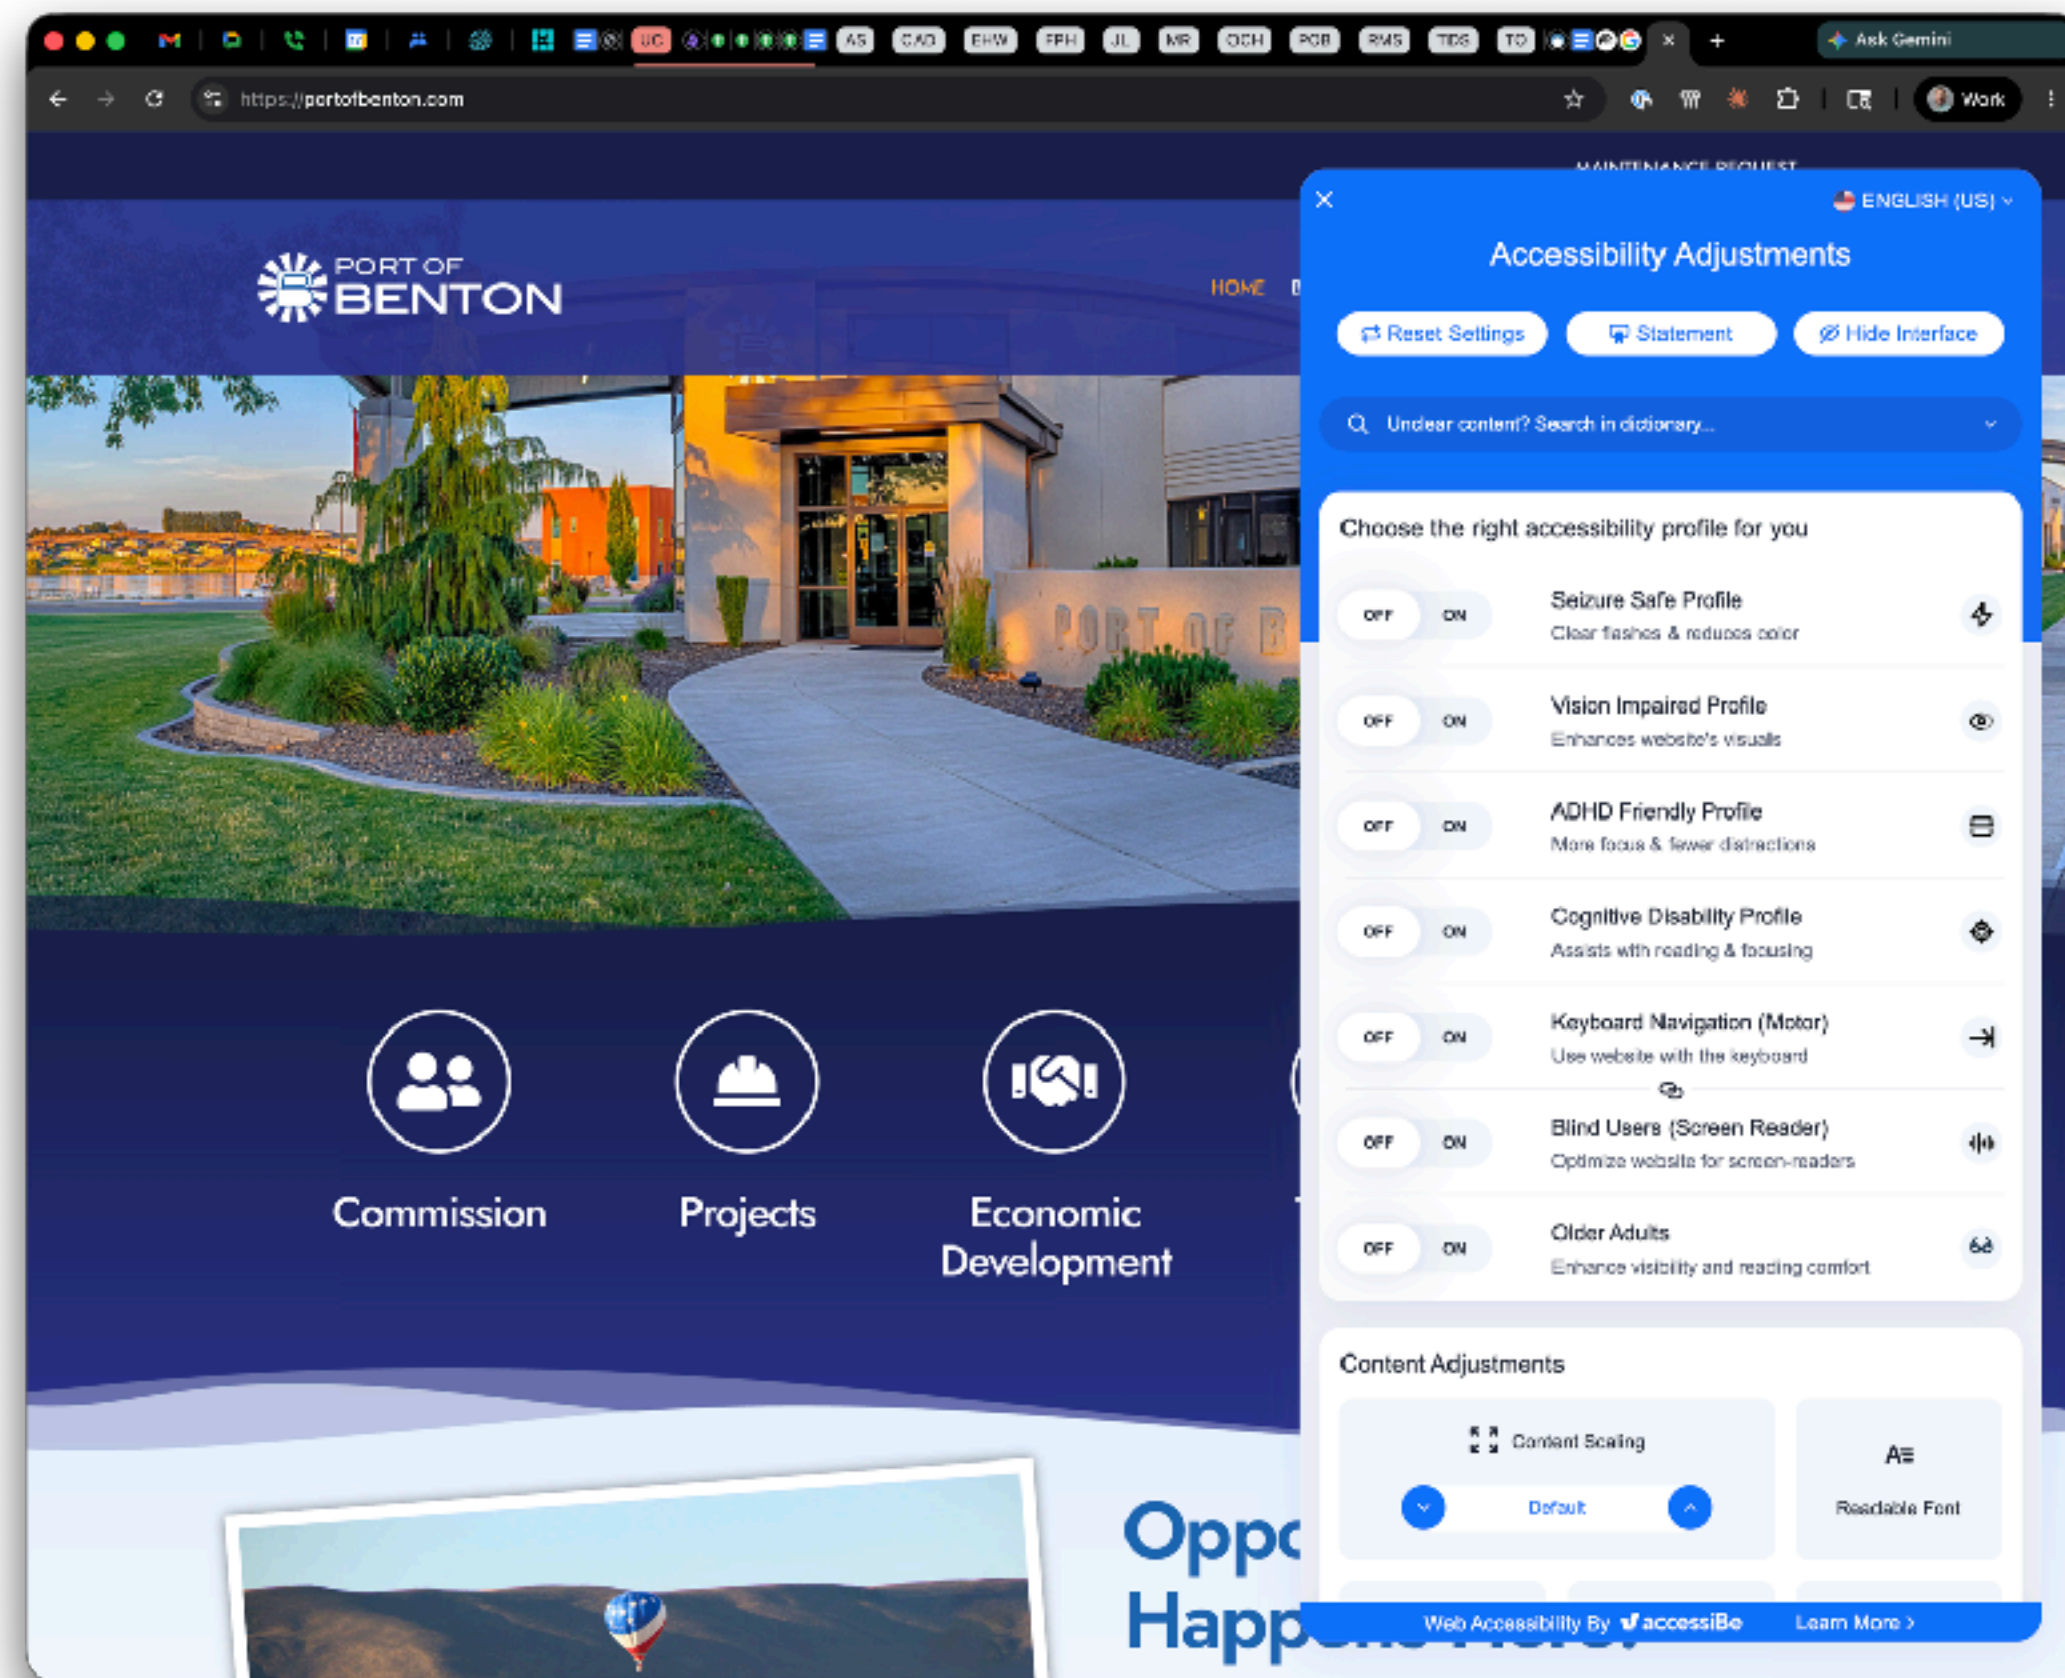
UC AS CAD EHW FPH JL MR OCH POB RMS TBS TO

Ask Gemini

https://portofbenton.com

Work

MAINTENANCE REQUEST

PORT OF BENTON

HOME

ENGLISH (US)

Accessibility Adjustments

Reset Settings Statement Hide Interface

Unclear content? Search in dictionary...

Choose the right accessibility profile for you

OFF ON Seizure Safe Profile
Clear flashes & reduces color

OFF ON Vision Impaired Profile
Enhances website's visuals

OFF ON ADHD Friendly Profile
More focus & fewer distractions

OFF ON Cognitive Disability Profile
Assists with reading & focusing

OFF ON Keyboard Navigation (Motor)
Use website with the keyboard

OFF ON Blind Users (Screen Reader)
Optimize website for screen-readers

OFF ON Older Adults
Enhance visibility and reading comfort

Content Adjustments

Content Scaling

Default

Readable Font

Web Accessibility By accessiBe Learn More >

Commission

Projects

Economic Development

Oppo

Happ